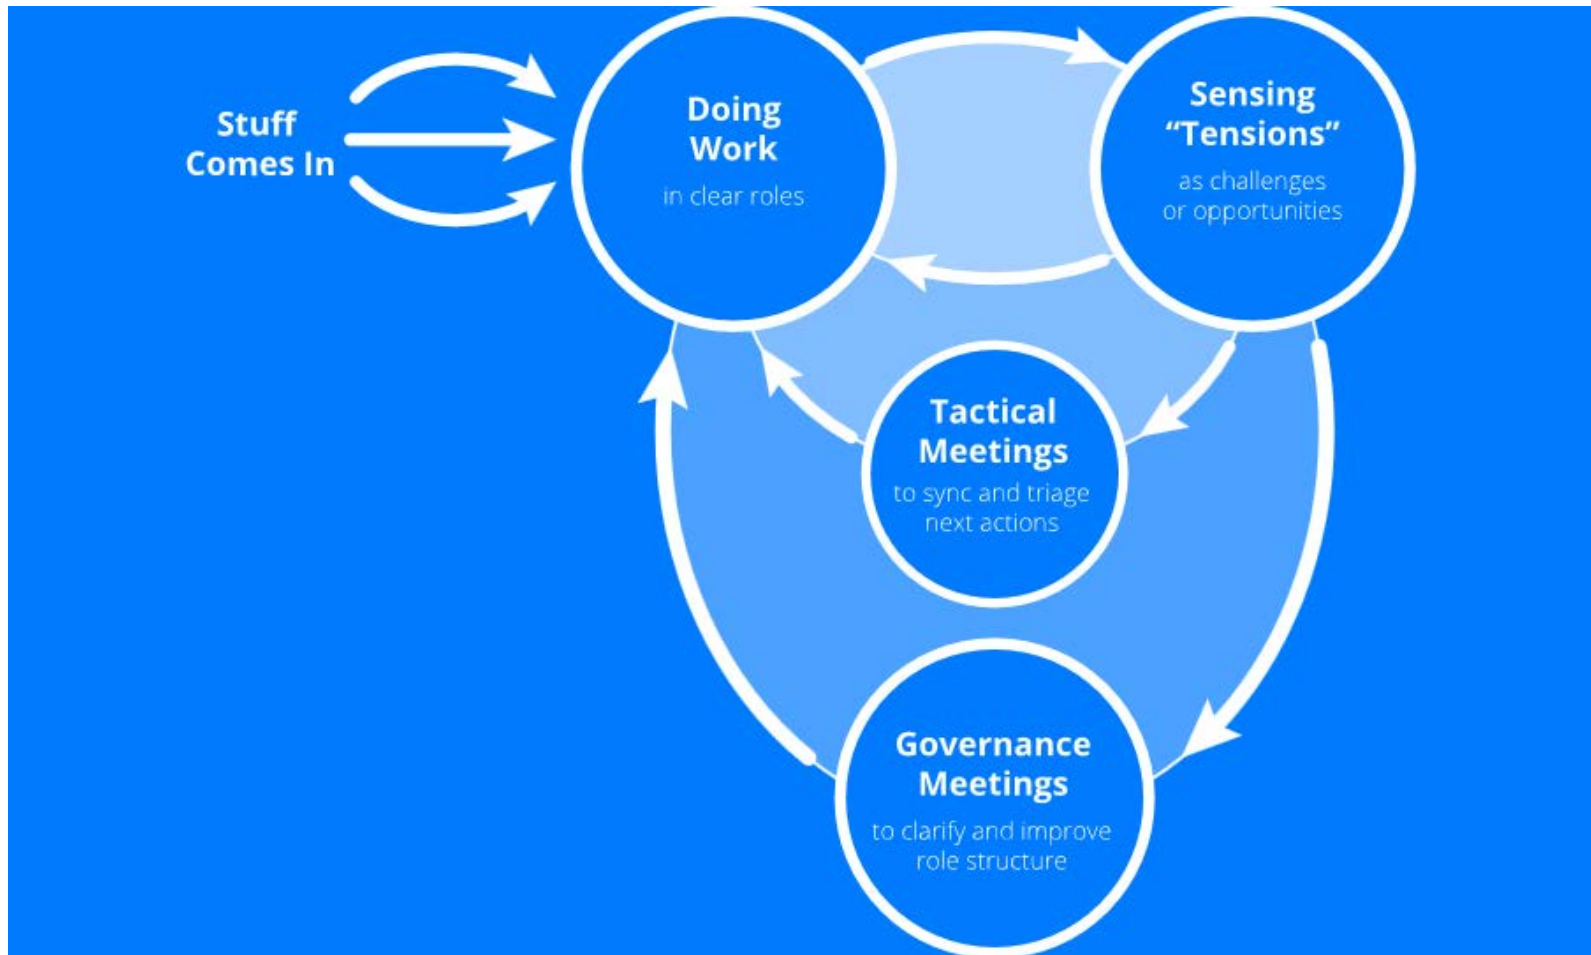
Stuff Comes In

Doing Work
in clear roles

Sensing “Tensions”
as challenges or opportunities

Tactical Meetings
to sync and triage next actions

Governance Meetings
to clarify and improve role structure